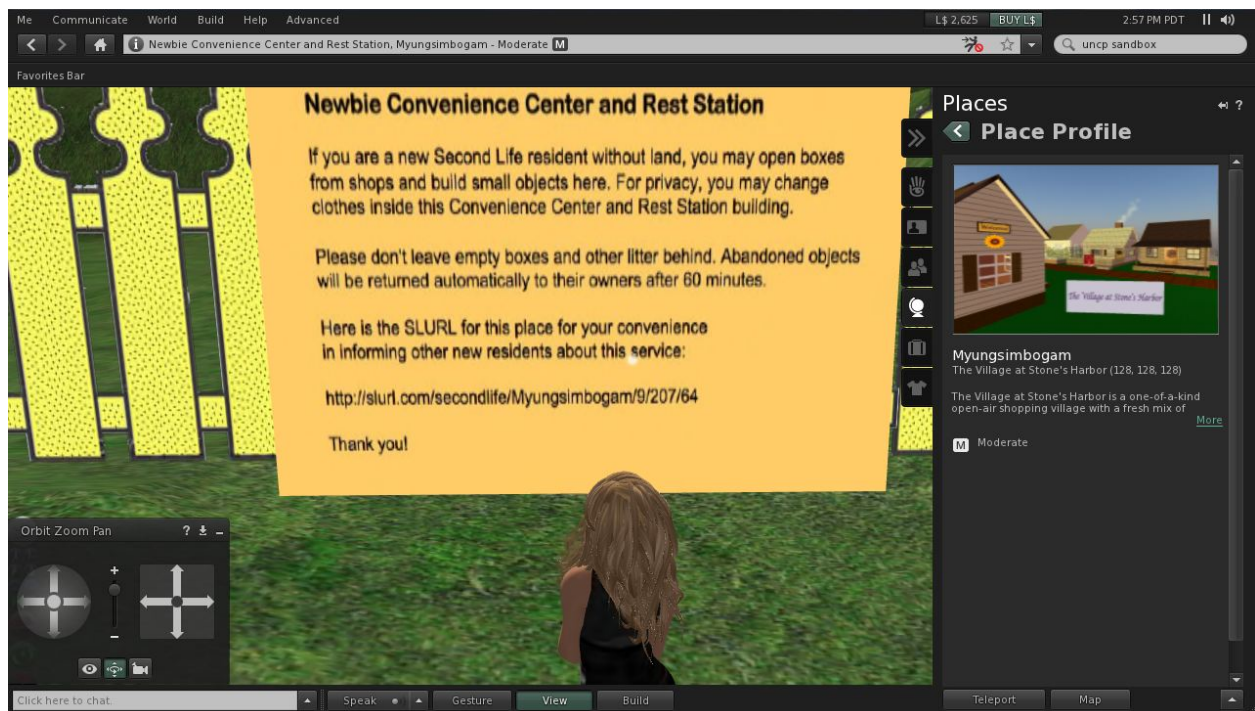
Me Communicate World Build Help Advanced

L$ 2,625 BUY L$ 2:57 PM PDT

Newbie Convenience Center and Rest Station, Myungsimbogam - Moderate M

uncp sandbox

Favorites Bar

Newbie Convenience Center and Rest Station

If you are a new Second Life resident without land, you may open boxes from shops and build small objects here. For privacy, you may change clothes inside this Convenience Center and Rest Station building.

Please don't leave empty boxes and other litter behind. Abandoned objects will be returned automatically to their owners after 60 minutes.

Here is the SLURL for this place for your convenience in informing other new residents about this service:

http://slurl.com/secondlife/Myungsimbogam/9/207/64

Thank you!

Places

Place Profile

The Village at Stone's Harbor

Myungsimbogam
The Village at Stone's Harbor (128, 128, 128)

The Village at Stone's Harbor is a one-of-a-kind open-air shopping village with a fresh mix of

More

M Moderate

Orbit Zoom Pan ?

Click here to chat.

Speak Gesture View Build

Teleport Map